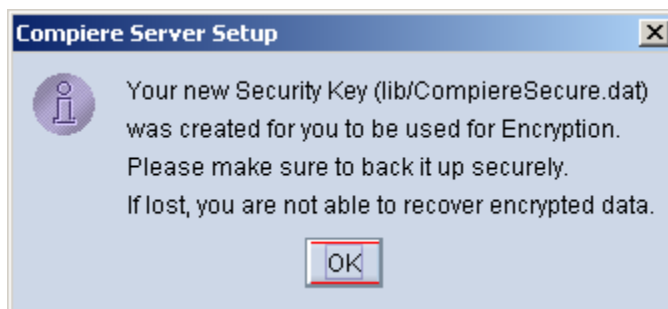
Compiere Server Setup

Your new Security Key (lib/CompiereSecure.dat) was created for you to be used for Encryption.
Please make sure to back it up securely.
If lost, you are not able to recover encrypted data.

OK